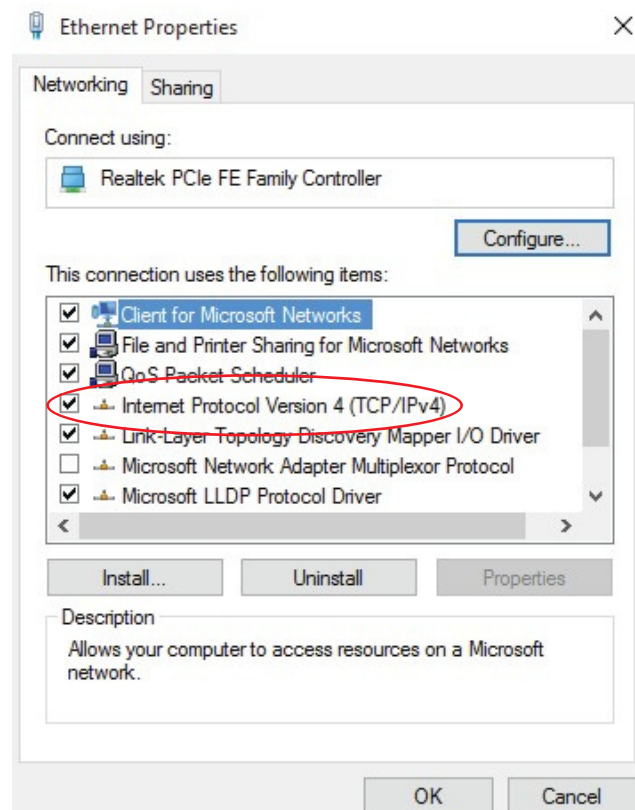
Ethernet Properties

Networking Sharing

Connect using:

Realtek PCIe FE Family Controller

Configure...

This connection uses the following items:

Client for Microsoft Networks
File and Printer Sharing for Microsoft Networks
QoS Packet Scheduler
Internet Protocol Version 4 (TCP/IPv4)
Link-Layer Topology Discovery Mapper I/O Driver
Microsoft Network Adapter Multiplexor Protocol
Microsoft LLDP Protocol Driver

Install... Uninstall Properties

Description

Allows your computer to access resources on a Microsoft network.

OK Cancel